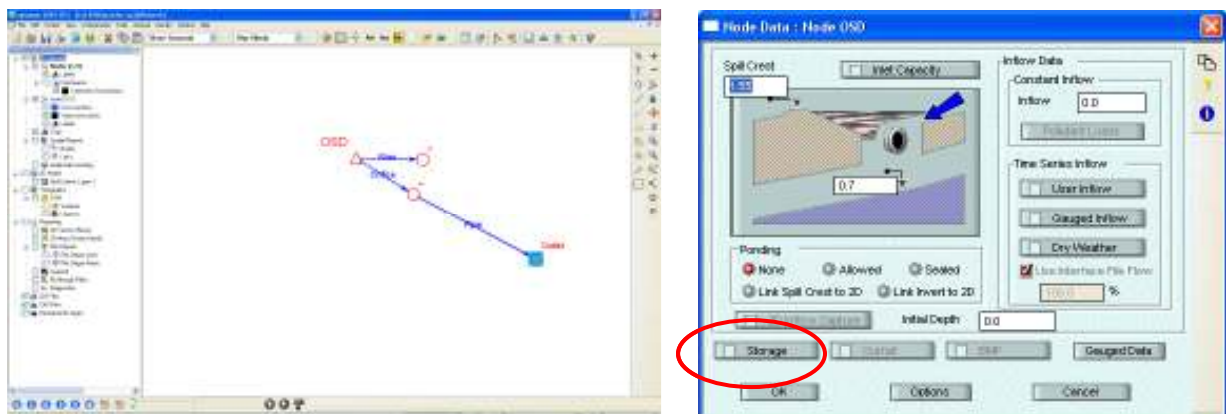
OSD

Weir

Orifice

Pipe

Outlet

Node Data : Node OSD

Spill Crest

1.55

Inlet Capacity

0.7

Inflow Data

Constant Inflow

Inflow 0.0

Pollutant Loads

Time Series Inflow

User Inflow

Gauged Inflow

Dry Weather

Use Interface File Flow

100.0 %

Ponding

None

Allowed

Sealed

Link Spill Crest to 2D

Link Invert to 2D

Initial Depth 0.0

Storage

Gauged Data

OK

Options

Cancel